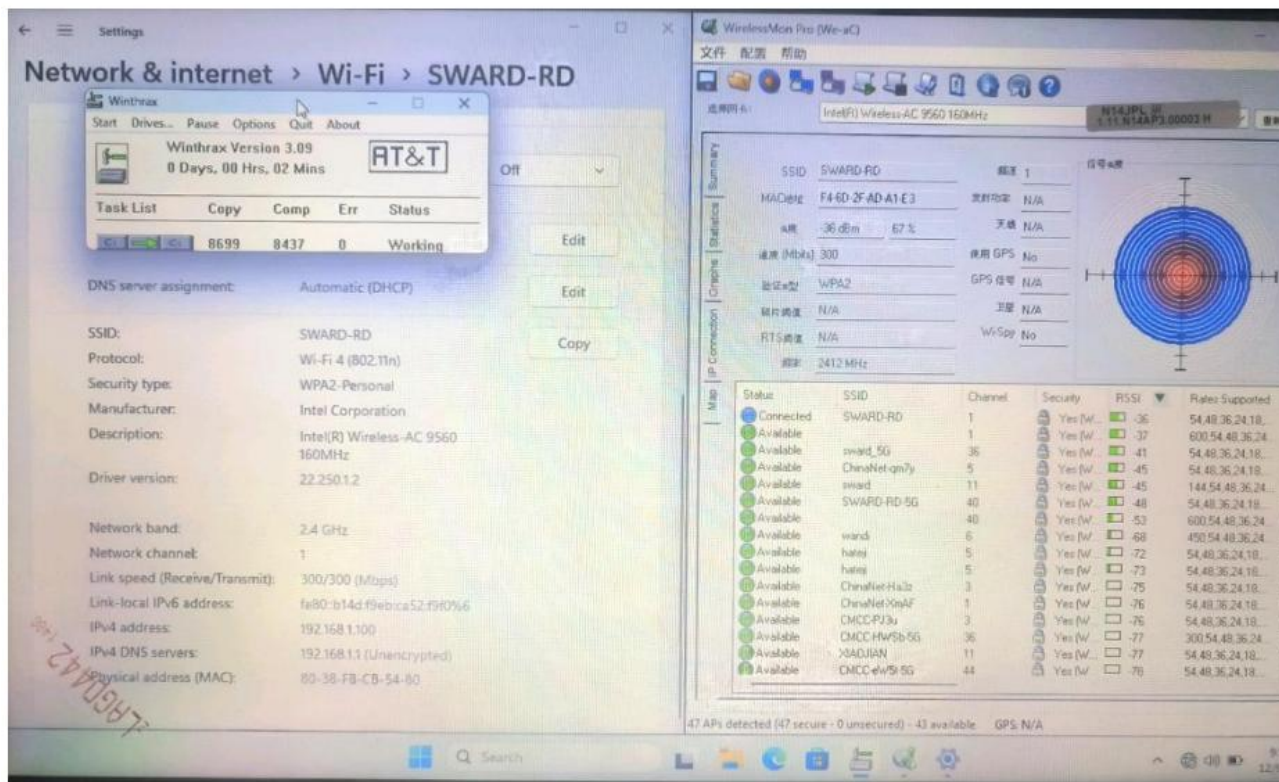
Settings

Network & internet › Wi-Fi › SWARD-RD

Winthrax
Start Drives... Pause Options Quit About
Winthrax Version 3.09
0 Days, 00 Hrs, 02 Mins
AT&T

| Task List | Copy | Comp | Err | Status |
|---|---|---|---|---|
| | 8699 | 8437 | 0 | Working |

Off
Edit
Edit
Copy

DNS server assignment: Automatic (DHCP)

SSID: SWARD-RD
Protocol: Wi-Fi 4 (802.11n)
Security type: WPA2-Personal
Manufacturer: Intel Corporation
Description: Intel(R) Wireless-AC 9560 160MHz
Driver version: 22.250.1.2

Network band: 2.4 GHz
Network channel: 1
Link speed (Receive/Transmit): 300/300 (Mbps)
Link-local IPv6 address: fe80::b14d:f9eb:ca52:f9f0%6
IPv4 address: 192.168.1.100
IPv4 DNS servers: 192.168.1.1 (Unencrypted)
Physical address (MAC): 80-38-FB-CB-54-80

LRGD4442

WirelessMon Pro (We-aC)
文件 配置 帮助

适用网卡: Intel(R) Wireless-AC 9560 160MHz
N14JPL
1.11.N14AP3.00003 H

Summary
Statistics
Graphs
IP Connection
Map

SSID SWARD-RD
MAC地址 F4-6D-2F-AD-A1-E3
强度 -36 dBm 67 %
速率 (Mbits) 300
验证类型 WPA2
碎片阈值 N/A
RTS阈值 N/A
频率 2412 MHz
频道 1
支持速率 N/A
天线 N/A
使用 GPS No
GPS 信号 N/A
卫星 N/A
WiSpy No
信号强度

| Status | SSID | Channel | Security | RSSI | Rates Supported |
|---|---|---|---|---|---|
| Connected | SWARD-RD | 1 | Yes (W... | -36 | 54,48,36,24,18... |
| Available | | 1 | Yes (W... | -37 | 600,54,48,36,24... |
| Available | sward_5G | 36 | Yes (W... | -41 | 54,48,36,24,18... |
| Available | ChinaNet-qm7y | 5 | Yes (W... | -45 | 54,48,36,24,18... |
| Available | sward | 11 | Yes (W... | -45 | 144,54,48,36,24... |
| Available | SWARD-RD-5G | 40 | Yes (W... | -48 | 54,48,36,24,18... |
| Available | | 40 | Yes (W... | -53 | 600,54,48,36,24... |
| Available | wandi | 6 | Yes (W... | -68 | 450,54,48,36,24... |
| Available | hatesi | 5 | Yes (W... | -72 | 54,48,36,24,18... |
| Available | hatesi | 5 | Yes (W... | -73 | 54,48,36,24,18... |
| Available | ChinaNet-Ha3z | 3 | Yes (W... | -75 | 54,48,36,24,18... |
| Available | ChinaNet-XmAF | 1 | Yes (W... | -76 | 54,48,36,24,18... |
| Available | CMCC-PJ3u | 3 | Yes (W... | -76 | 54,48,36,24,18... |
| Available | CMCC-HW5b-5G | 36 | Yes (W... | -77 | 300,54,48,36,24... |
| Available | XIAOJIAN | 11 | Yes (W... | -77 | 54,48,36,24,18... |
| Available | CMCC-eW5t-5G | 44 | Yes (W... | -78 | 54,48,36,24,18... |

47 APs detected (47 secure - 0 unsecured) - 43 available GPS: N/A

Search